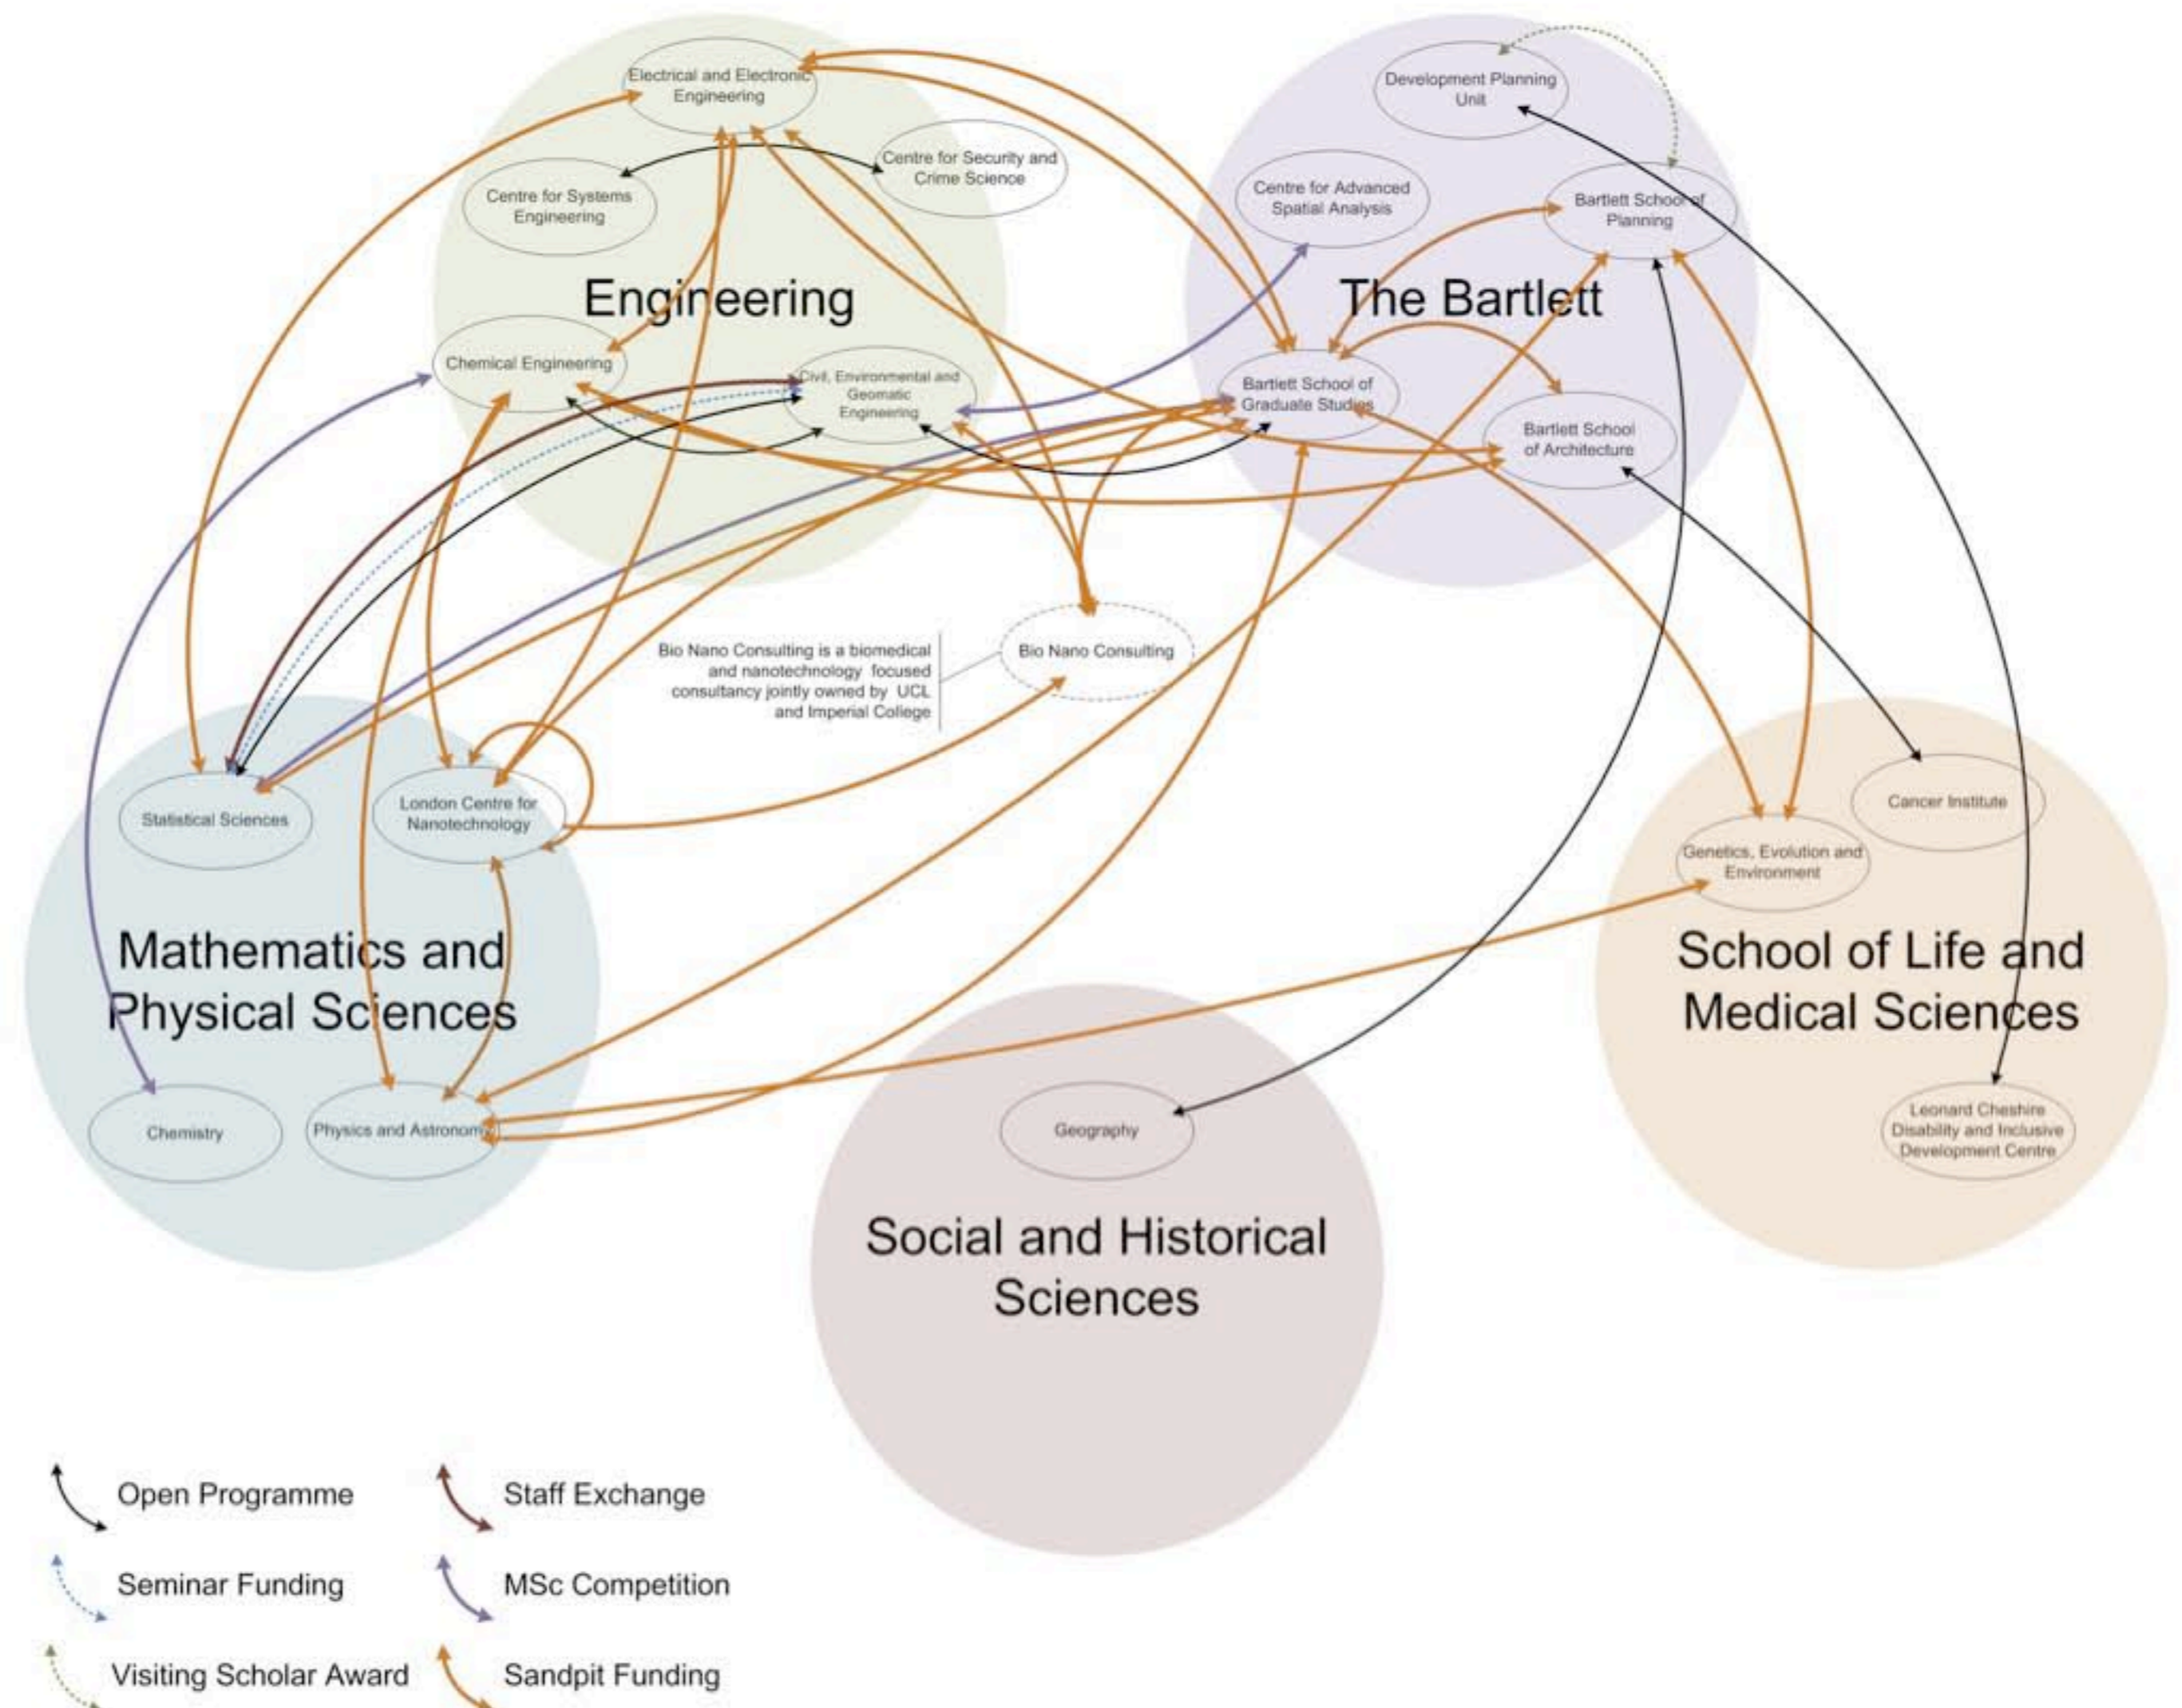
Engineering

Electrical and Electronic Engineering

Centre for Security and Crime Science

Centre for Systems Engineering

Chemical Engineering

Civil, Environmental and Geomatic Engineering

The Bartlett

Development Planning Unit

Centre for Advanced Spatial Analysis

Bartlett School of Planning

Bartlett School of Graduate Studies

Bartlett School of Architecture

Bio Nano Consulting is a biomedical and nanotechnology focused consultancy jointly owned by UCL and Imperial College

Bio Nano Consulting

Statistical Sciences

London Centre for Nanotechnology

Mathematics and Physical Sciences

Chemistry

Physics and Astronomy

Cancer Institute

Genetics, Evolution and Environment

School of Life and Medical Sciences

Leonard Cheshire Disability and Inclusive Development Centre

Geography

Social and Historical Sciences

Open Programme

Staff Exchange

Seminar Funding

MSc Competition

Visiting Scholar Award

Sandpit Funding